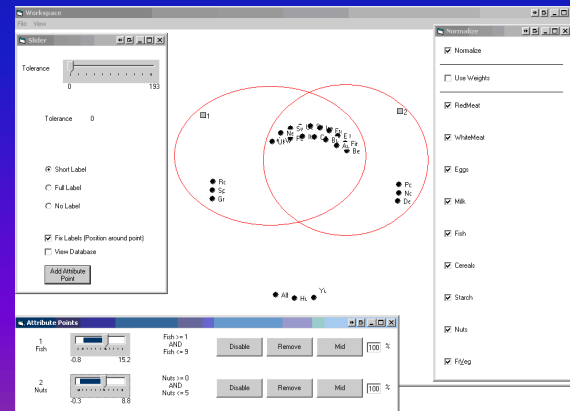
Workspace
File View

Slider
Tolerance
0 193
Tolerance 0
Short Label
Full Label
No Label
Fix Labels (Position around point)
View Database
Add Attribute Point

1
2
Sw
Ne
Fr
UK
Fi
Au
Be
Fin
Rc
Sc
Gr
Pc
Nc
Dc
Alb
Hu
YL

Normalize
Normalize
Use Weights
RedMeat
WhiteMeat
Eggs
Milk
Fish
Cereals
Starch
Nuts
Fr/Veg

Attribute Points
1
Fish
-0.8 15.2
Fish >= 1
AND
Fish <= 9
Disable Remove Mid 100 %
2
Nuts
-0.3 8.8
Nuts >= 0
AND
Nuts <= 5
Disable Remove Mid 100 %